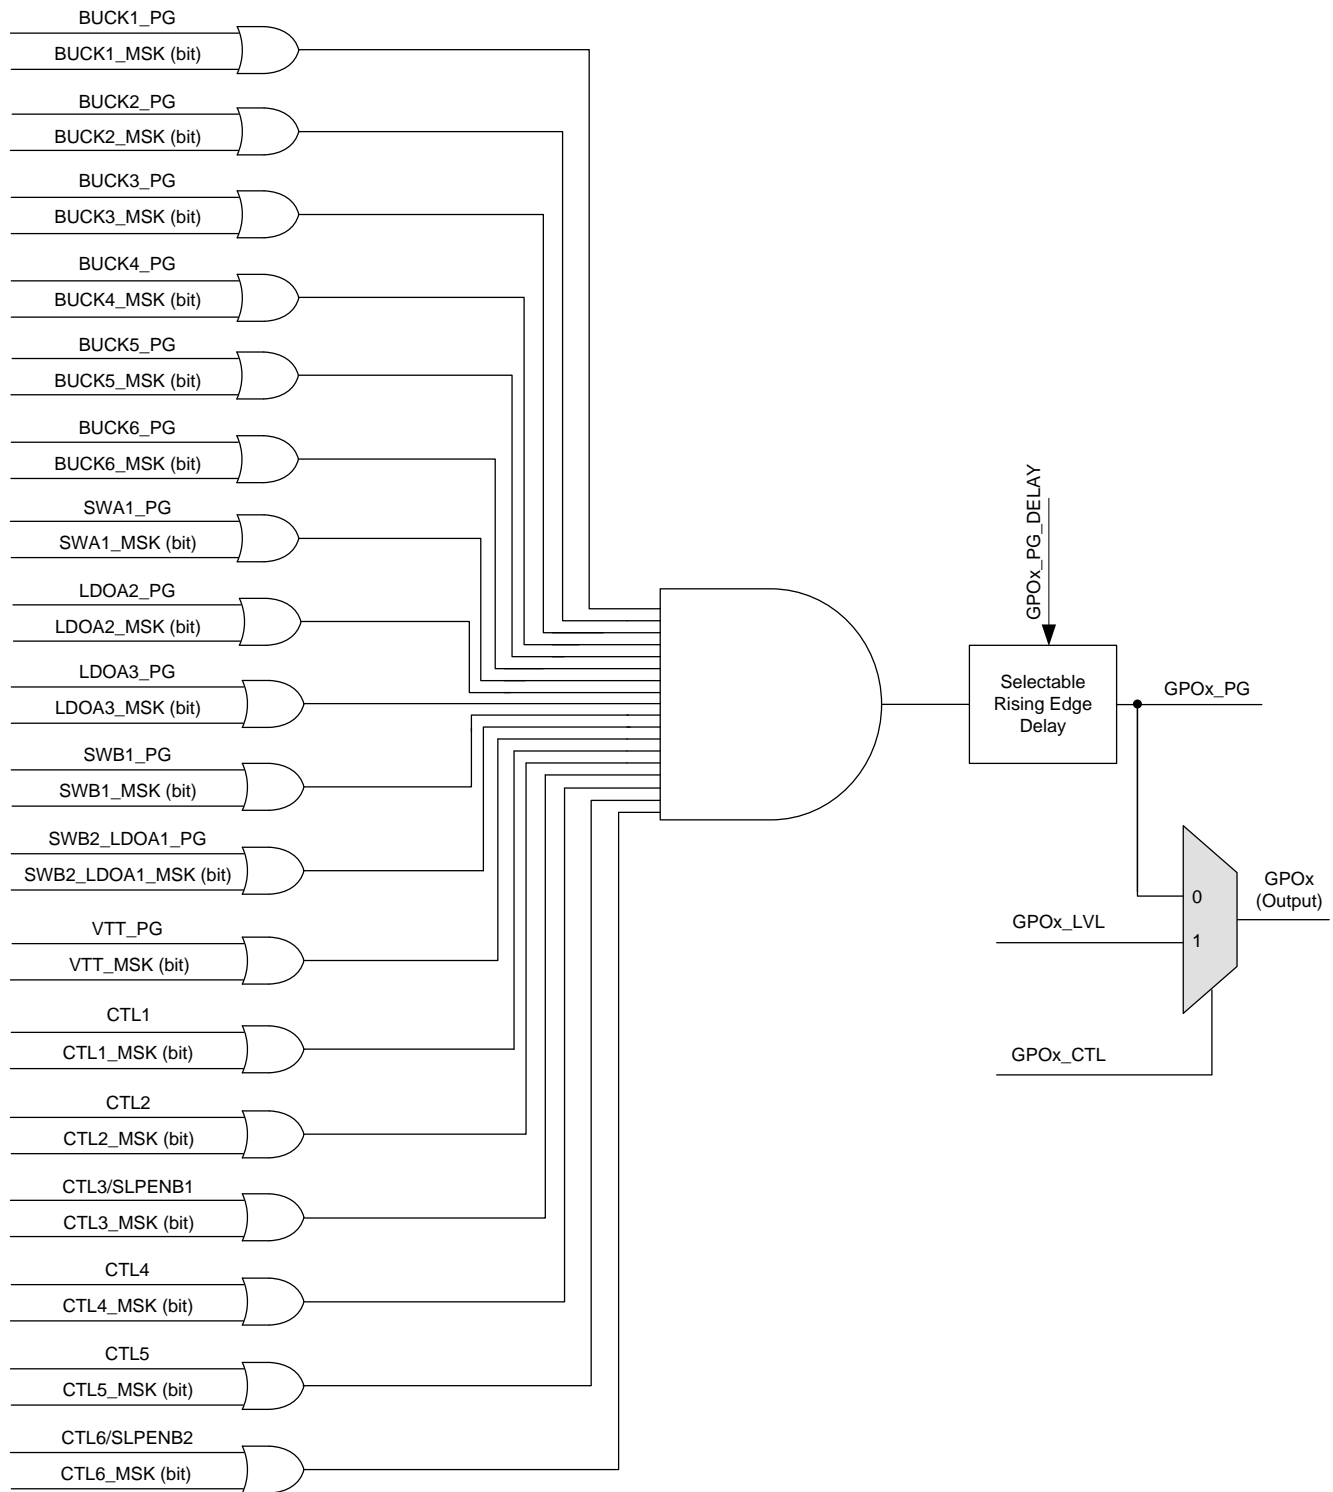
BUCK1_PG
BUCK1_MSK (bit)
BUCK2_PG
BUCK2_MSK (bit)
BUCK3_PG
BUCK3_MSK (bit)
BUCK4_PG
BUCK4_MSK (bit)
BUCK5_PG
BUCK5_MSK (bit)
BUCK6_PG
BUCK6_MSK (bit)
SWA1_PG
SWA1_MSK (bit)
LDOA2_PG
LDOA2_MSK (bit)
LDOA3_PG
LDOA3_MSK (bit)
SWB1_PG
SWB1_MSK (bit)
SWB2_LDOA1_PG
SWB2_LDOA1_MSK (bit)
VTT_PG
VTT_MSK (bit)
CTL1
CTL1_MSK (bit)
CTL2
CTL2_MSK (bit)
CTL3/SLPENB1
CTL3_MSK (bit)
CTL4
CTL4_MSK (bit)
CTL5
CTL5_MSK (bit)
CTL6/SLPENB2
CTL6_MSK (bit)

GPOx_PG_DELAY
Selectable Rising Edge Delay
GPOx_PG
0
1
GPOx (Output)
GPOx_LVL
GPOx_CTL